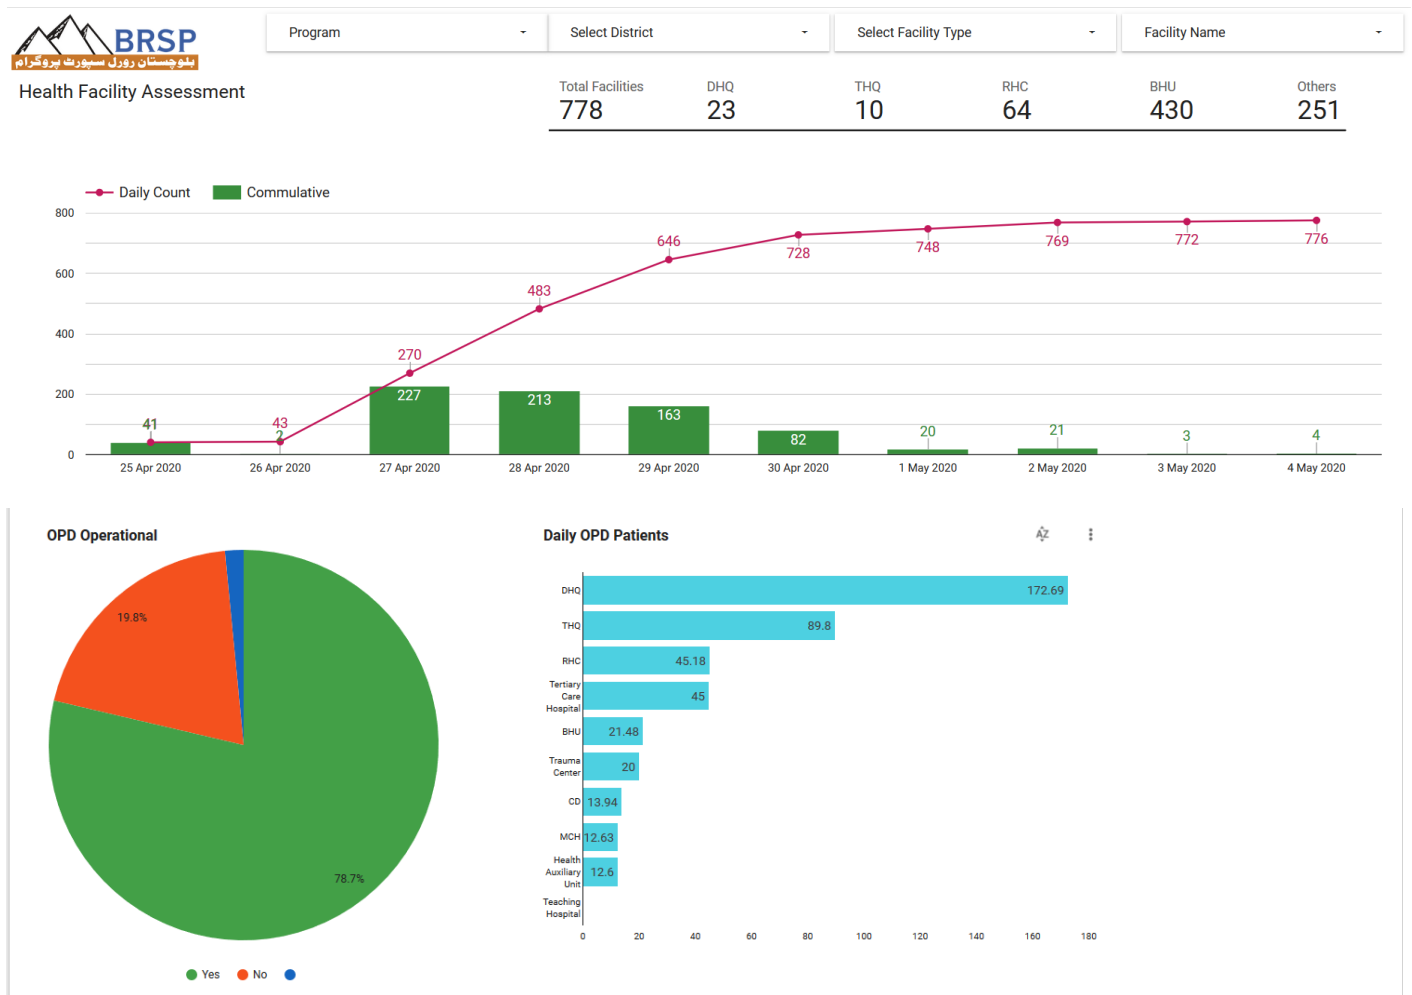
BRSP
بلوچستان رورل سپورٹ پروگرام

Health Facility Assessment

Program
Select District
Select Facility Type
Facility Name

| Total Facilities | DHQ | THQ | RHC | BHU | Others |
|---|---|---|---|---|---|
| 778 | 23 | 10 | 64 | 430 | 251 |

Daily Count
Commulative

800
600
400
200
0

41
43
2
270
227
483
213
646
163
728
82
748
20
769
21
772
3
776
4

25 Apr 2020
26 Apr 2020
27 Apr 2020
28 Apr 2020
29 Apr 2020
30 Apr 2020
1 May 2020
2 May 2020
3 May 2020
4 May 2020

OPD Operational

19.8%
78.7%

Yes
No

Daily OPD Patients

DHQ 172.69
THQ 89.8
RHC 45.18
Tertiary Care Hospital 45
BHU 21.48
Trauma Center 20
CD 13.94
MCH 12.63
Health Auxiliary Unit 12.6
Teaching Hospital

0
20
40
60
80
100
120
140
160
180